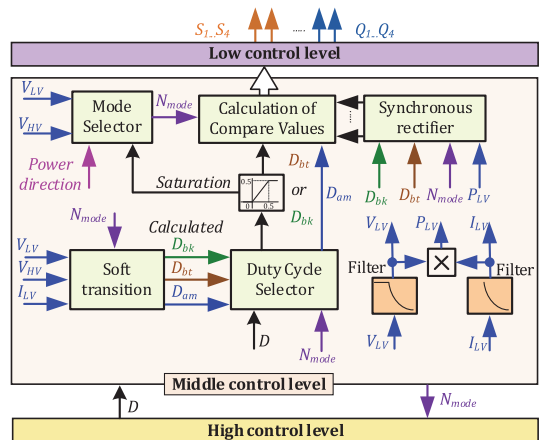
$S_1..S_4$ ..... $Q_1..Q_4$

Low control level

$V_{LV}$
$V_{HV}$
Mode Selector
$N_{mode}$
Calculation of Compare Values
Synchronous rectifier
Power direction
$D_{bt}$
or
$D_{bk}$
$D_{am}$
Saturation
0.5
0 0.5
$N_{mode}$
Calculated
$D_{bk}$
$D_{bt}$
$D_{am}$
$V_{LV}$
$V_{HV}$
$I_{LV}$
Soft transition
Duty Cycle Selector
$D_{bk}$ $D_{bt}$ $N_{mode}$ $P_{LV}$
$V_{LV}$ $P_{LV}$ $I_{LV}$
Filter
Filter
$V_{LV}$
$I_{LV}$
$D$
$N_{mode}$

Middle control level
$D$
$N_{mode}$

High control level